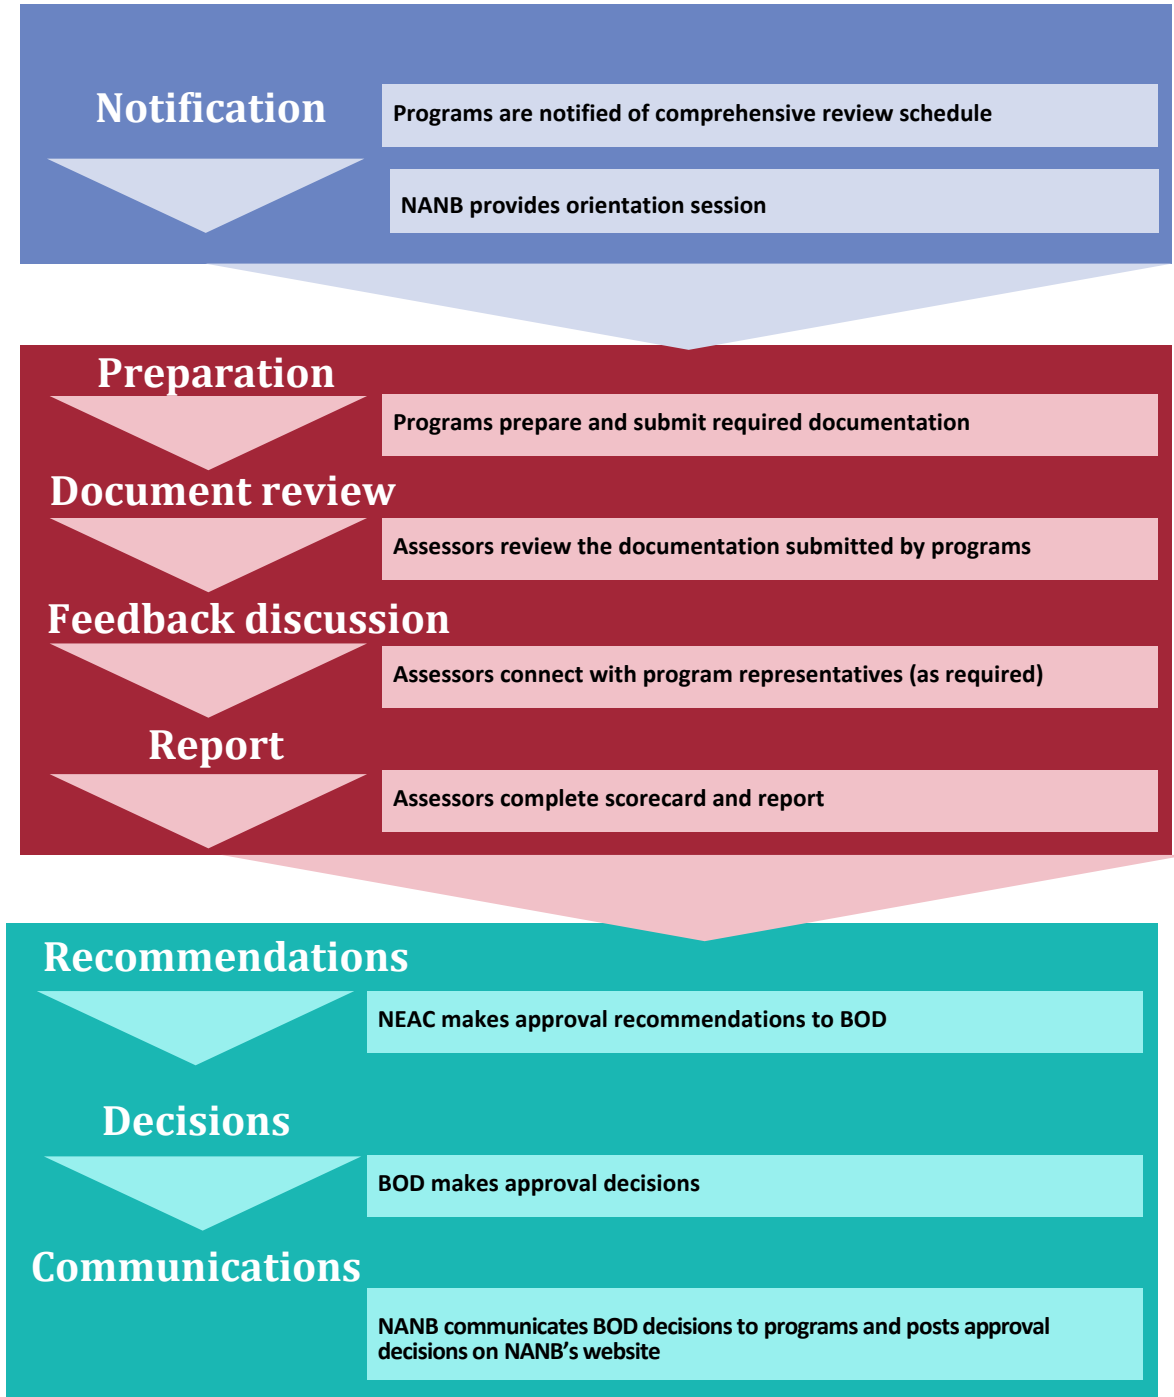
Notification

Programs are notified of comprehensive review schedule

NANB provides orientation session

Preparation

Programs prepare and submit required documentation

Document review

Assessors review the documentation submitted by programs

Feedback discussion

Assessors connect with program representatives (as required)

Report

Assessors complete scorecard and report

Recommendations

NEAC makes approval recommendations to BOD

Decisions

BOD makes approval decisions

Communications

NANB communicates BOD decisions to programs and posts approval decisions on NANB's website